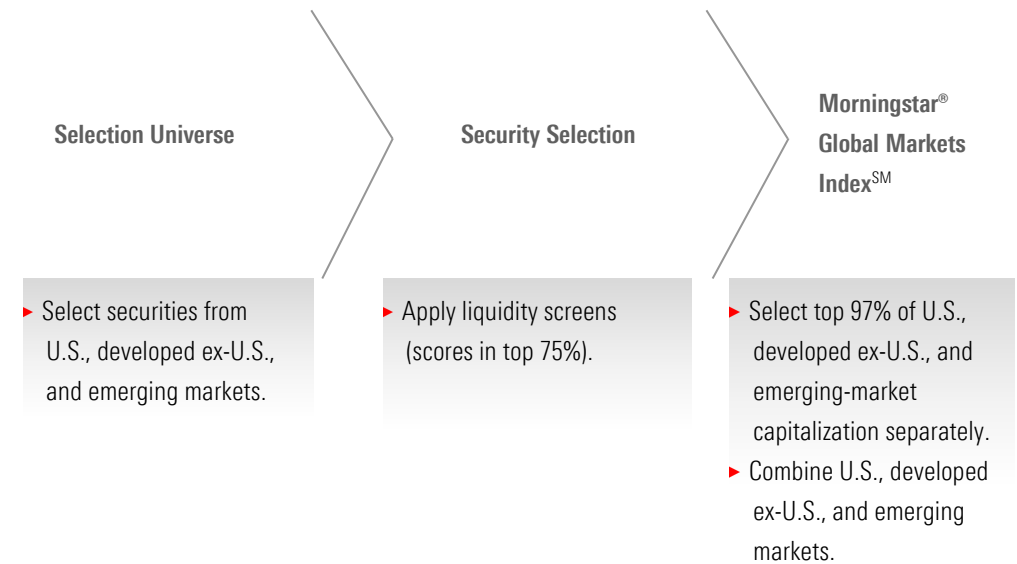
Selection Universe

Security Selection

Morningstar® Global Markets Index$^{SM}$

▸ Select securities from U.S., developed ex-U.S., and emerging markets.

▸ Apply liquidity screens (scores in top 75%).

▸ Select top 97% of U.S., developed ex-U.S., and emerging-market capitalization separately.

▸ Combine U.S., developed ex-U.S., and emerging markets.